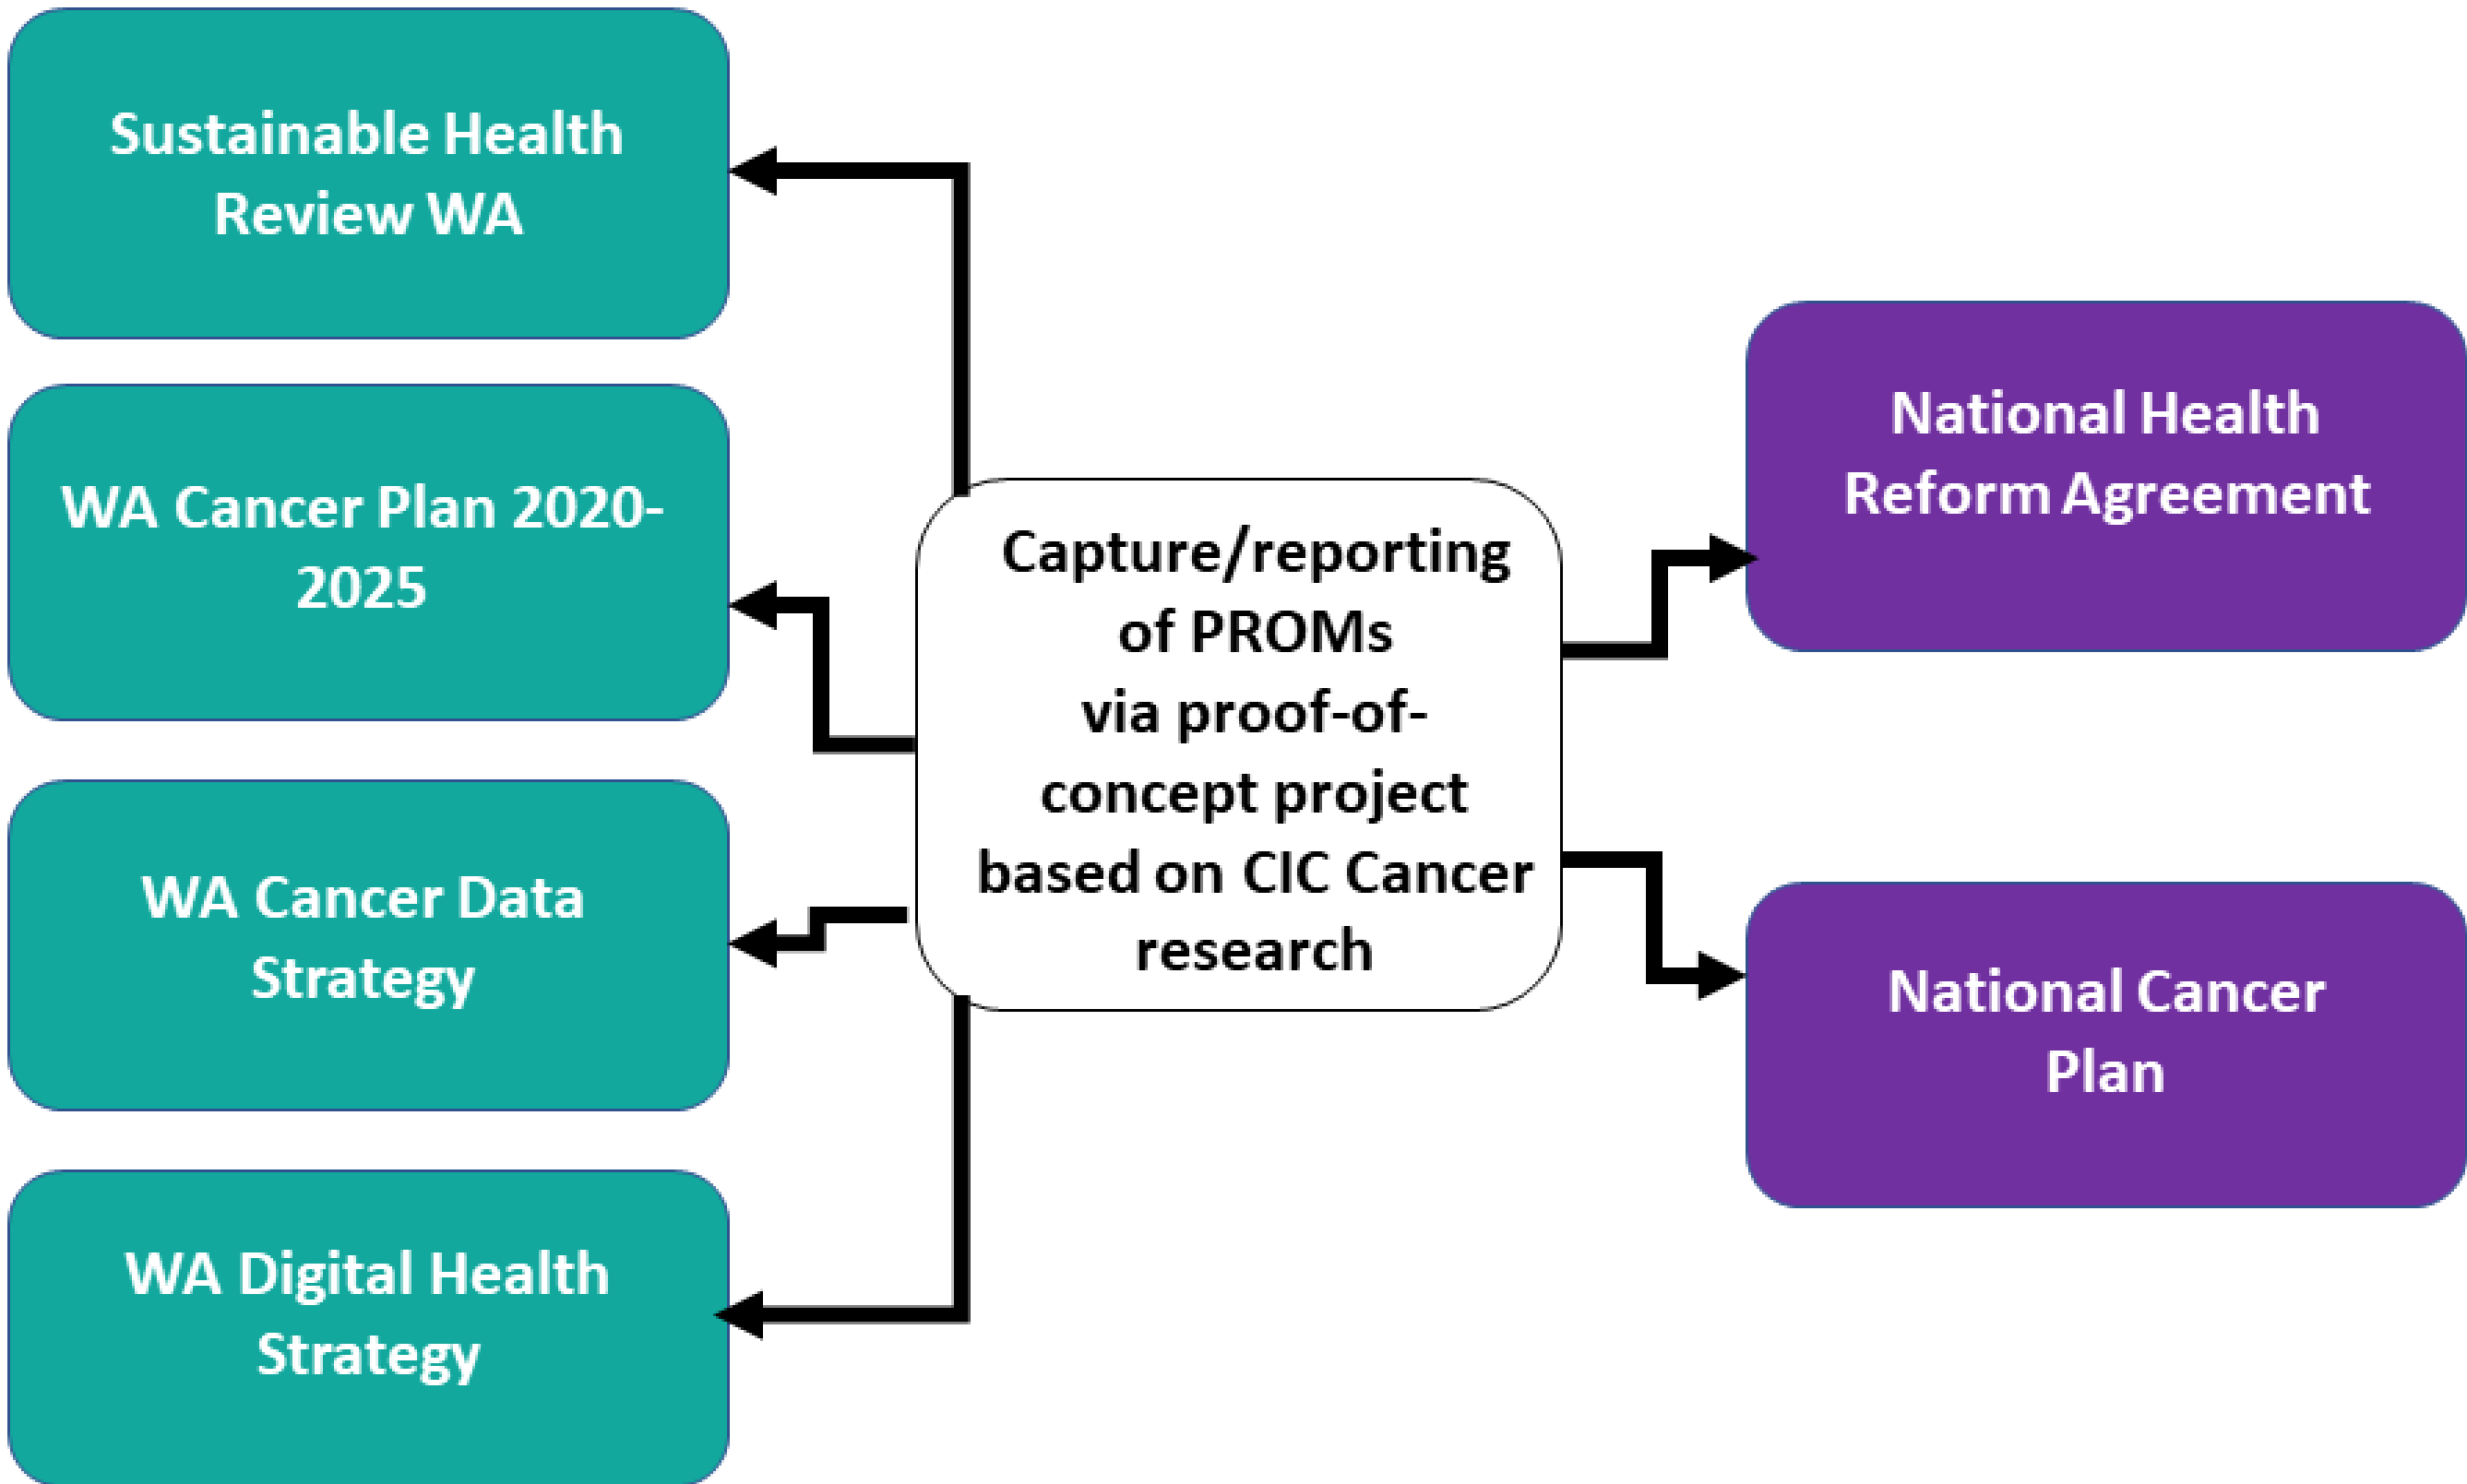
Sustainable Health Review WA

WA Cancer Plan 2020-2025

WA Cancer Data Strategy

WA Digital Health Strategy

Capture/reporting of PROMs via proof-of-concept project based on CIC Cancer research

National Health Reform Agreement

National Cancer Plan